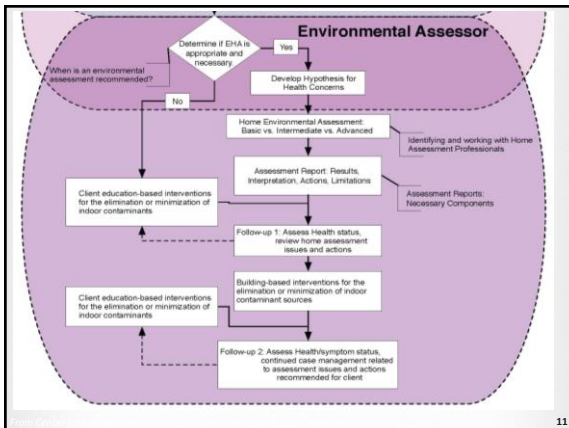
Environmental Assessor

Determine if EHA is appropriate and necessary

Yes

No

When is an environmental assessment recommended?

Develop Hypothesis for Health Concerns

Home Environmental Assessment: Basic vs. Intermediate vs. Advanced

Identifying and working with Home Assessment Professionals

Assessment Report: Results, Interpretation, Actions, Limitations

Assessment Reports: Necessary Components

Client education-based interventions for the elimination or minimization of indoor contaminants

Follow-up 1: Assess Health status, review home assessment issues and actions

Building-based interventions for the elimination or minimization of indoor contaminant sources

Client education-based interventions for the elimination or minimization of indoor contaminants

Follow-up 2: Assess Health/symptom status, continued case management related to assessment issues and actions recommended for client

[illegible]

11